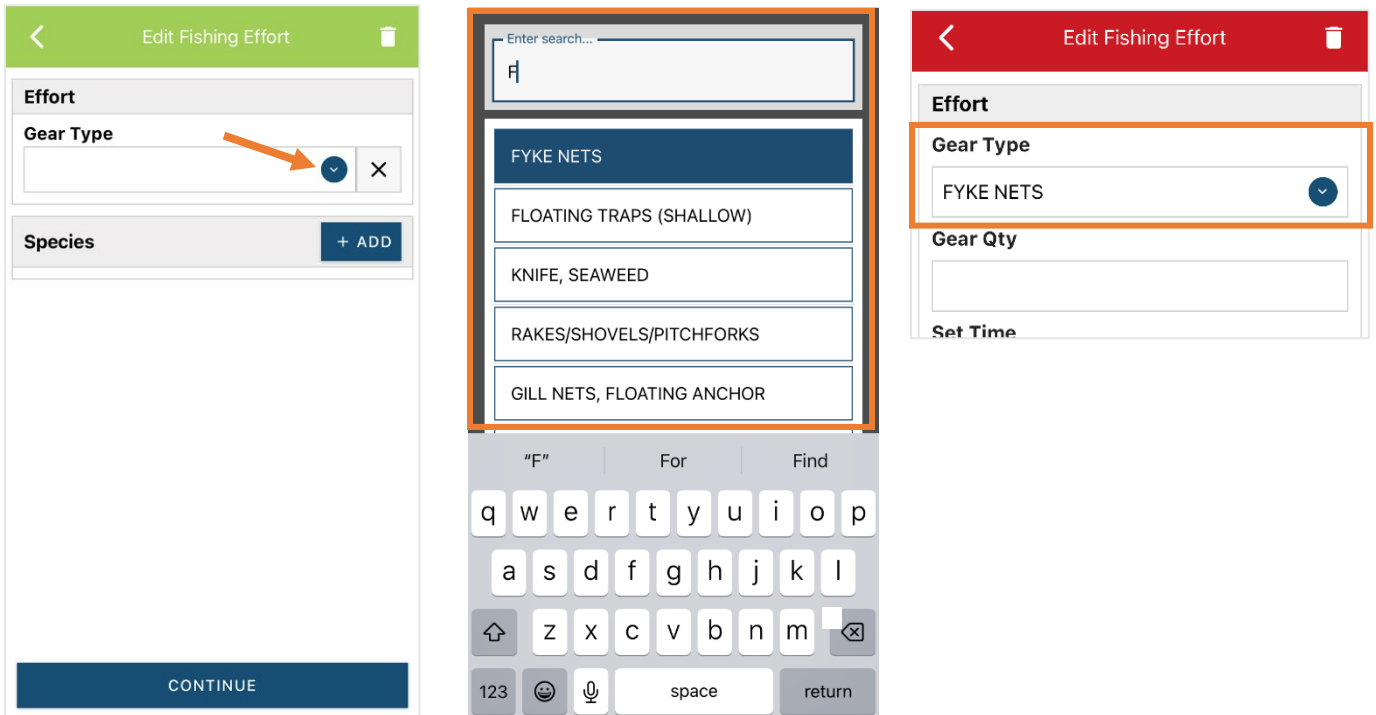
Edit Fishing Effort

Effort

Gear Type

Species

+ ADD

CONTINUE

Enter search...

F

FYKE NETS

FLOATING TRAPS (SHALLOW)

KNIFE, SEAWEED

RAKES/SHOVELS/PITCHFORKS

GILL NETS, FLOATING ANCHOR

"F" For Find

q w e r t y u i o p

a s d f g h j k l

z x c v b n m

123 space return

Edit Fishing Effort

Effort

Gear Type

FYKE NETS

Gear Qty

Set Time